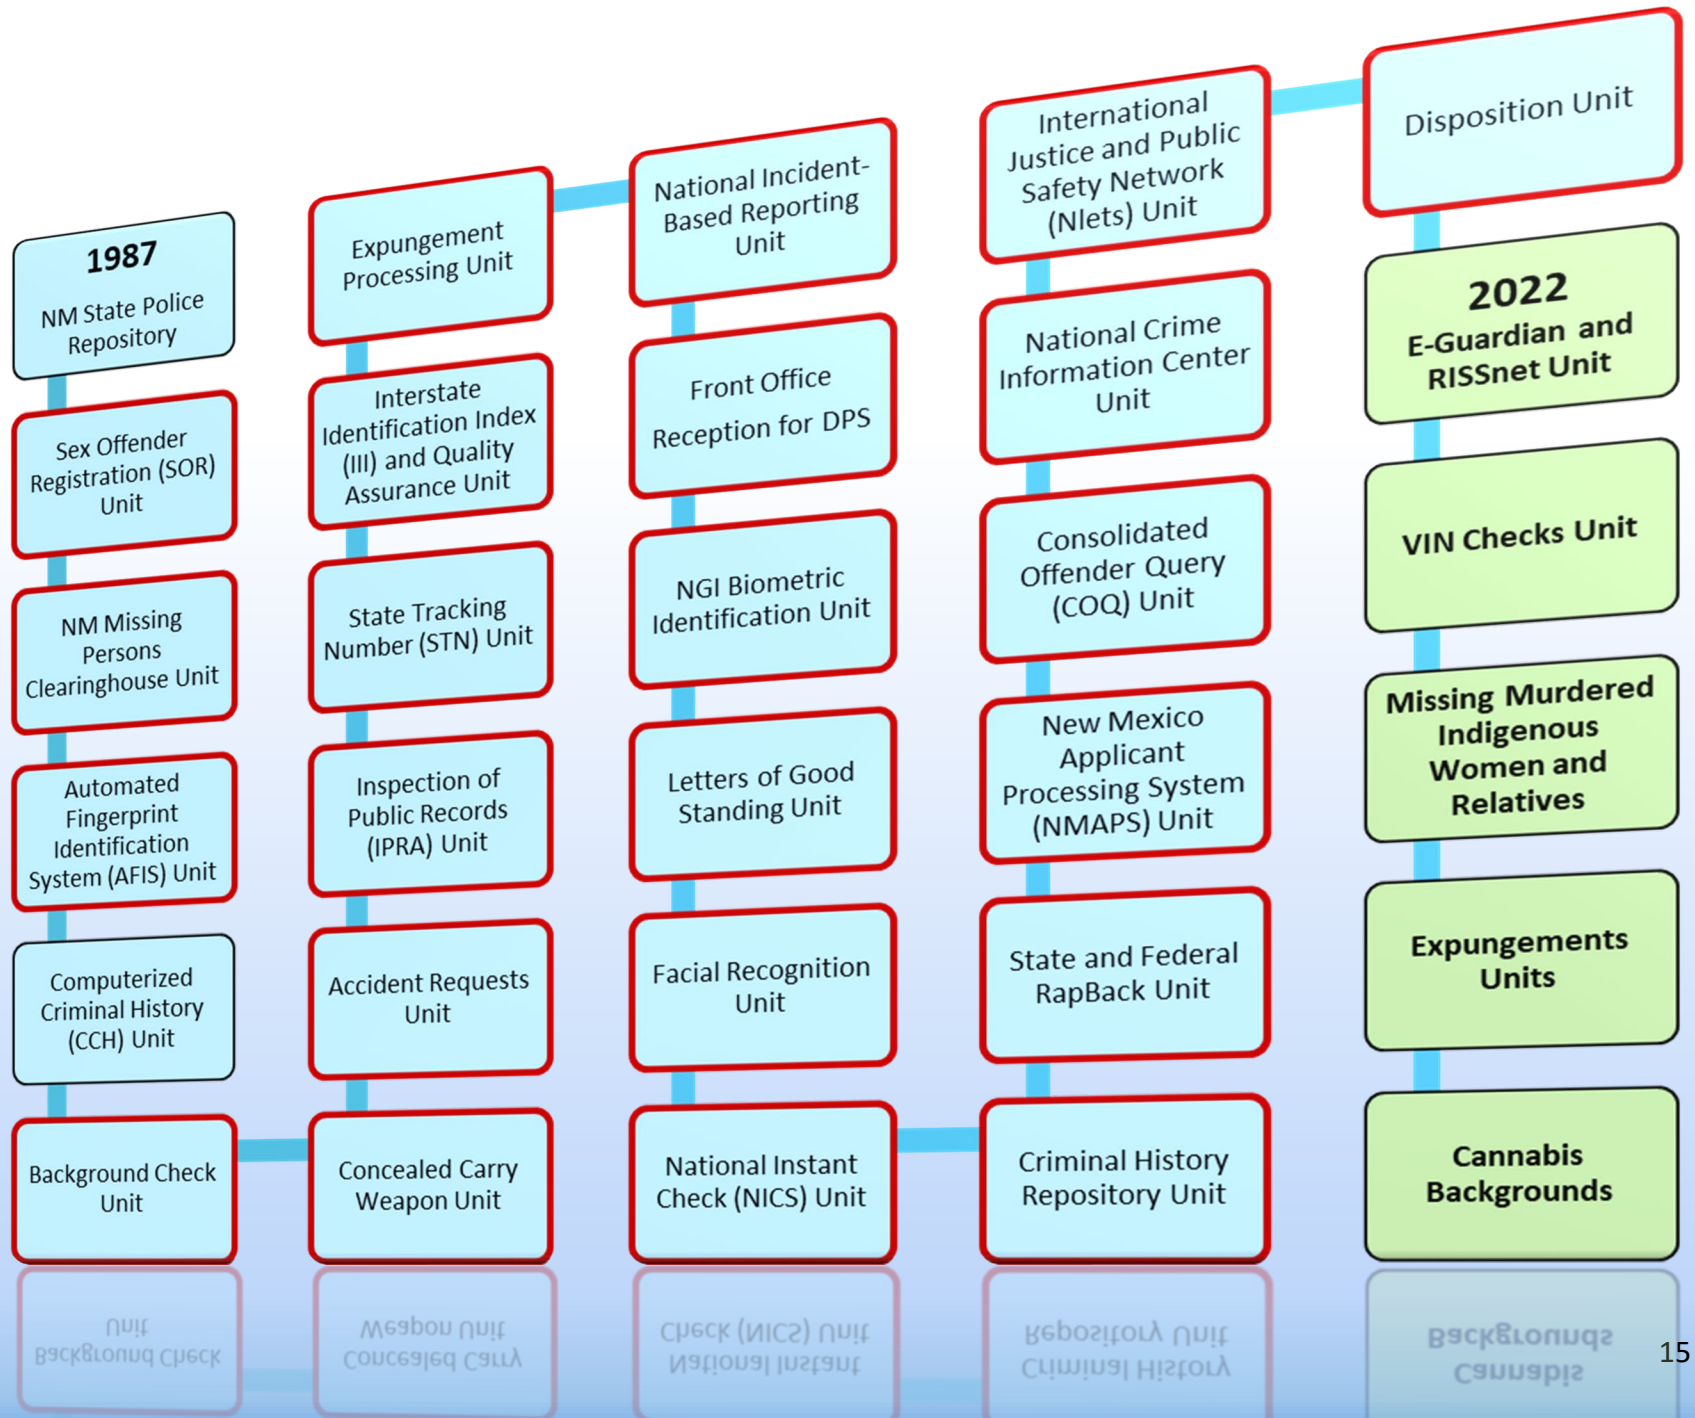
1987
NM State Police Repository

Sex Offender Registration (SOR) Unit

NM Missing Persons Clearinghouse Unit

Automated Fingerprint Identification System (AFIS) Unit

Computerized Criminal History (CCH) Unit

Background Check Unit

Concealed Carry Weapon Unit

Accident Requests Unit

Inspection of Public Records (IPRA) Unit

State Tracking Number (STN) Unit

Interstate Identification Index (III) and Quality Assurance Unit

Expungement Processing Unit

National Incident-Based Reporting Unit

Front Office Reception for DPS

NGI Biometric Identification Unit

Letters of Good Standing Unit

Facial Recognition Unit

National Instant Check (NICS) Unit

Criminal History Repository Unit

State and Federal RapBack Unit

New Mexico Applicant Processing System (NMAPS) Unit

Consolidated Offender Query (COQ) Unit

National Crime Information Center Unit

International Justice and Public Safety Network (Nlets) Unit

Disposition Unit

2022
E-Guardian and RISSnet Unit

VIN Checks Unit

Missing Murdered Indigenous Women and Relatives

Expungements Units

Cannabis Backgrounds

15